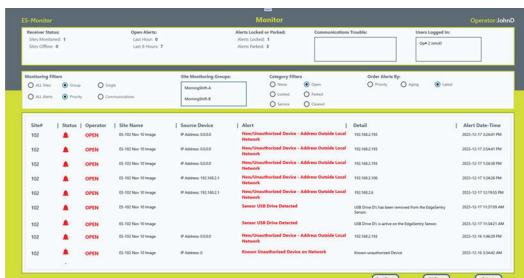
ES-Monitor

Monitor

Operator: JohnD

Receiver Status:
Sites Monitored: 1
Sites Offline: 0

Open Alerts:
Last Hour: 0
Last 8 Hours: 7

Alerts Locked or Parked:
Alerts Locked: 1
Alerts Parked: 0

Communications Trouble:

Users Logged In:
Op ● 2 (mind)

Monitoring Filters
All Sites
Group
Single
All Alerts
Priority
Communications

Site Monitoring Groups:
MorningShift A
MorningShift B

Category Filters
None
Open
Locked
Parked
Service
Closed

Order Alerts By:
Priority
Aging
Latest

| Site# | Status | Operator | Site Name | Source Device | Alert | Detail | Alert Date-Time |
|---|---|---|---|---|---|---|---|
| 102 | | OPEN | ES-102 Nov 10 Image | IP Address: 0.0.0.0 | New/Unauthorized Device - Address Outside Local Network | 192.168.2.193 | 2022-12-17 3:26:41 PM |
| 102 | | OPEN | ES-102 Nov 10 Image | IP Address: 0.0.0.0 | New/Unauthorized Device - Address Outside Local Network | 192.168.2.193 | 2022-12-17 3:26:41 PM |
| 102 | | OPEN | ES-102 Nov 10 Image | IP Address: 0.0.0.0 | New/Unauthorized Device - Address Outside Local Network | 192.168.2.193 | 2022-12-17 3:26:38 PM |
| 102 | | OPEN | ES-102 Nov 10 Image | IP Address: 192.168.2.1 | New/Unauthorized Device - Address Outside Local Network | 192.168.2.106 | 2022-12-17 3:26:26 PM |
| 102 | | OPEN | ES-102 Nov 10 Image | IP Address: 192.168.2.1 | New/Unauthorized Device - Address Outside Local Network | 192.168.2.6 | 2022-12-17 12:19:53 PM |
| 102 | | OPEN | ES-102 Nov 10 Image | IP Address: 0.0.0.0 | Sensor USB Drive Detected | USB Drive D:\ has been removed from the EdgeSentry Sensor. | 2022-12-17 11:37:09 AM |
| 102 | | OPEN | ES-102 Nov 10 Image | IP Address: 0.0.0.0 | Sensor USB Drive Detected | USB Drive D:\ is active on the EdgeSentry Sensor. | 2022-12-17 11:24:21 AM |
| 102 | | OPEN | ES-102 Nov 10 Image | IP Address: 0.0.0.0 | New/Unauthorized Device - Address Outside Local Network | 192.168.2.193 | 2022-12-16 1:46:28 PM |
| 102 | | OPEN | ES-102 Nov 10 Image | IP Address: 0 | Known Unauthorized Device on Network | Known unauthorized Device | 2022-12-16 12:04:42 AM |